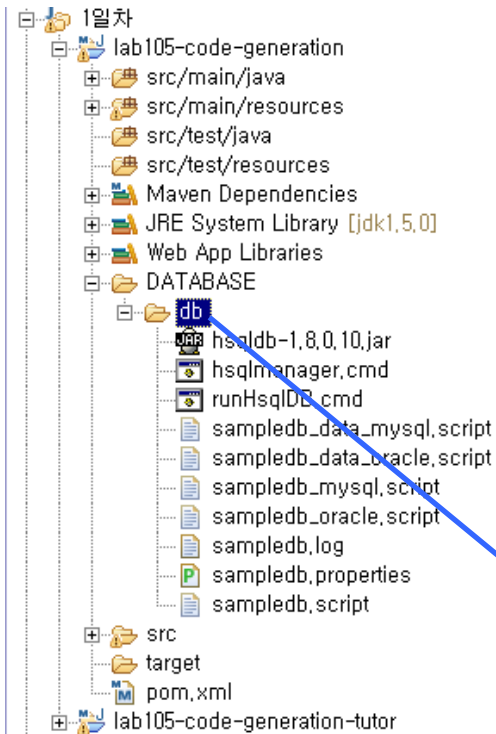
1일차
lab105-code-generation
src/main/java
src/main/resources
src/test/java
src/test/resources
Maven Dependencies
JRE System Library [jdk1,5,0]
Web App Libraries
DATABASE
db
hsqldb-1,8,0,10,jar
hsqlmanager,cmd
runHsqlDB,cmd
sampledb_data_mysql,script
sampledb_data_oracle,script
sampledb_mysql,script
sampledb_oracle,script
sampledb,log
sampledb,properties
sampledb,script
src
target
pom,xml
lab105-code-generation-tutor